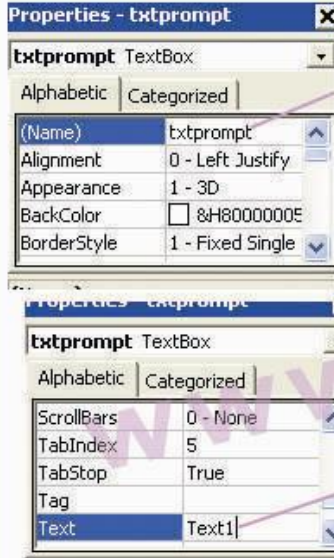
Properties - txtprompt

txtprompt TextBox

Alphabetic | Categorized

| | |
|---|---|
| (Name) | txtprompt |
| Alignment | 0 - Left Justify |
| Appearance | 1 - 3D |
| BackColor | &H80000005 |
| BorderStyle | 1 - Fixed Single |

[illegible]

txtprompt TextBox

Alphabetic | Categorized

| | |
|---|---|
| ScrollBars | 0 - None |
| TabIndex | 5 |
| TabStop | True |
| Tag | |
| Text | Text1 |